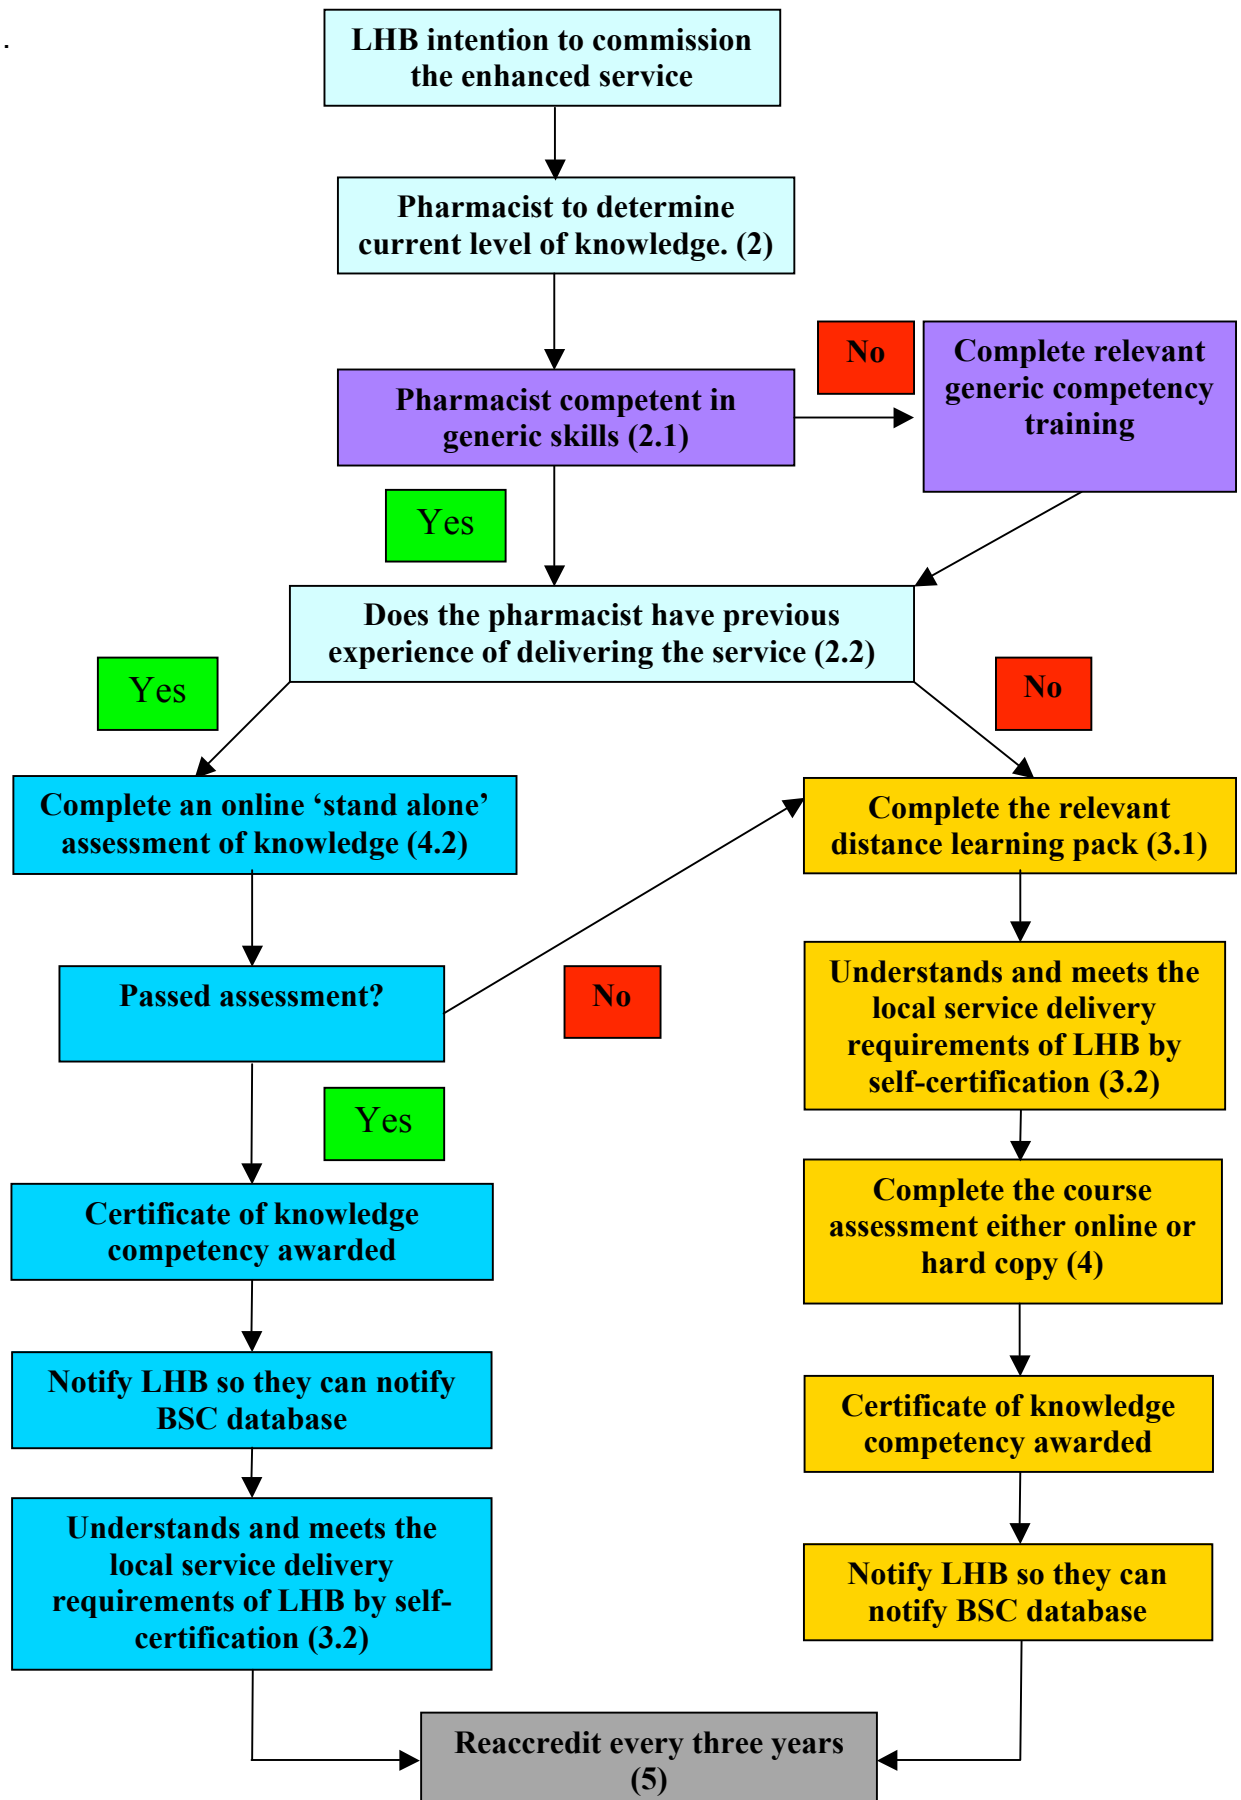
.

LHB intention to commission the enhanced service

Pharmacist to determine current level of knowledge. (2)

Pharmacist competent in generic skills (2.1)

No

Complete relevant generic competency training

Yes

Does the pharmacist have previous experience of delivering the service (2.2)

Yes

No

Complete an online ‘stand alone’ assessment of knowledge (4.2)

Complete the relevant distance learning pack (3.1)

Passed assessment?

No

Understands and meets the local service delivery requirements of LHB by self-certification (3.2)

Yes

Certificate of knowledge competency awarded

Complete the course assessment either online or hard copy (4)

Notify LHB so they can notify BSC database

Certificate of knowledge competency awarded

Understands and meets the local service delivery requirements of LHB by self-certification (3.2)

Notify LHB so they can notify BSC database

Reaccredit every three years (5)